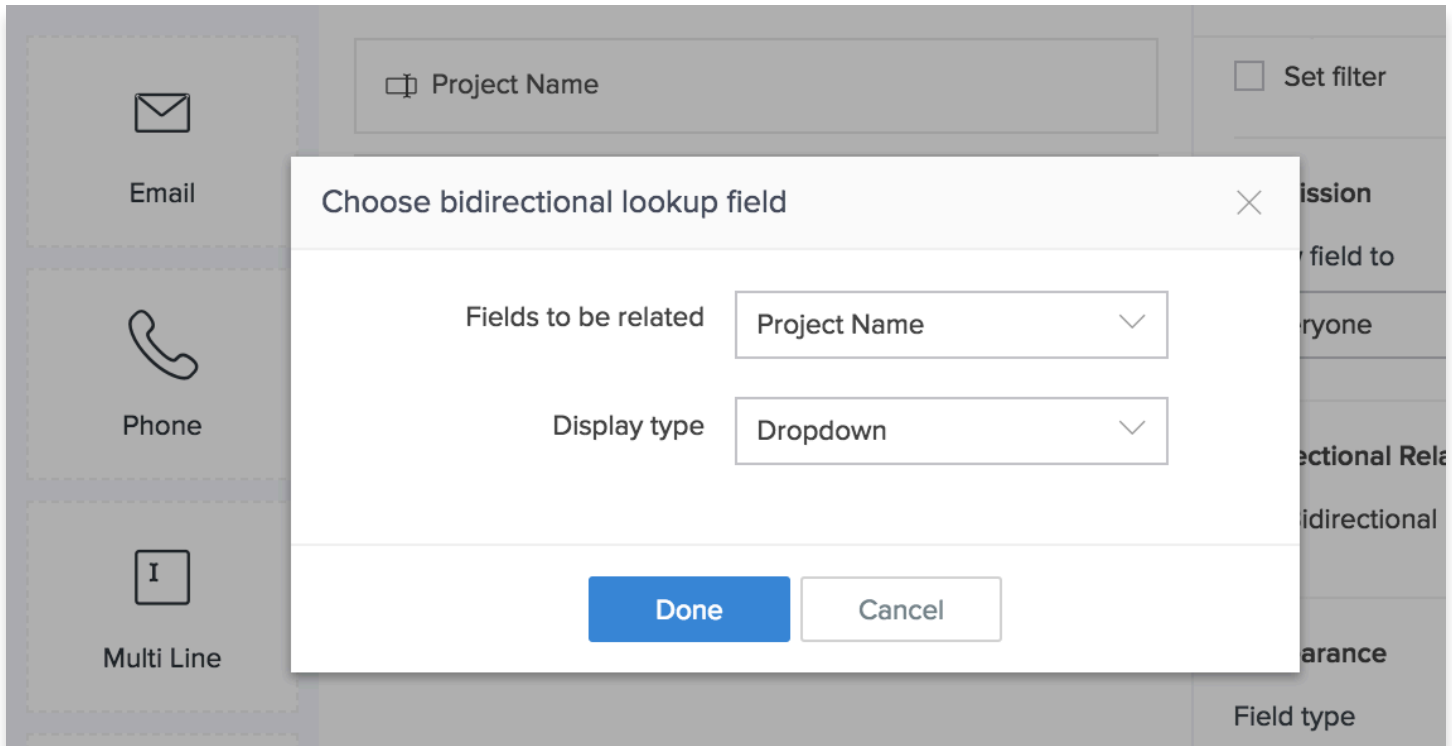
Email

Phone

I

Multi Line

Project Name

Set filter

ission

field to

ryone

ectional Rela

idirectional

arance

Field type

Choose bidirectional lookup field

Fields to be related

Project Name

Display type

Dropdown

Done

Cancel